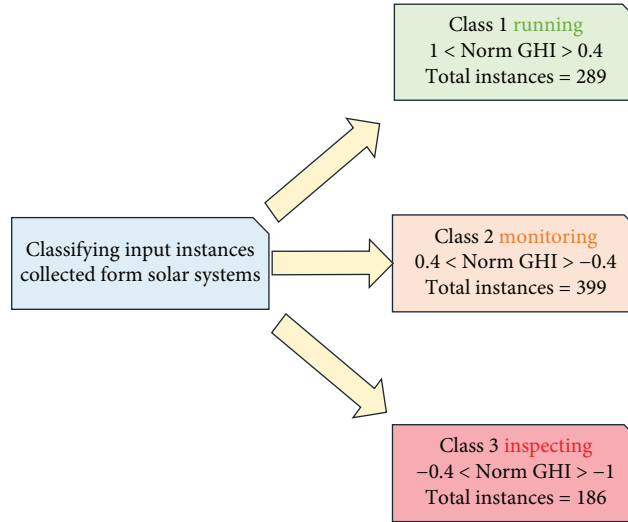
Classifying input instances collected form solar systems

Class 1 running
$1 < \text{Norm GHI} > 0.4$
Total instances = 289

Class 2 monitoring
$0.4 < \text{Norm GHI} > -0.4$
Total instances = 399

Class 3 inspecting
$-0.4 < \text{Norm GHI} > -1$
Total instances = 186